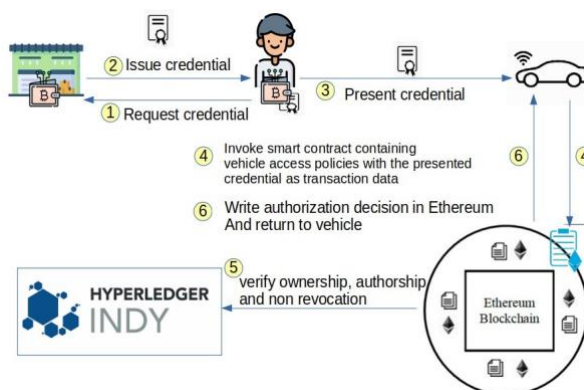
2 Issue credential

1 Request credential

3 Present credential

4 Invoke smart contract containing vehicle access policies with the presented credential as transaction data

6 Write authorization decision in Ethereum And return to vehicle

6

4

5 verify ownership, authorship and non revocation

HYPERLEDGER INDY

Ethereum Blockchain